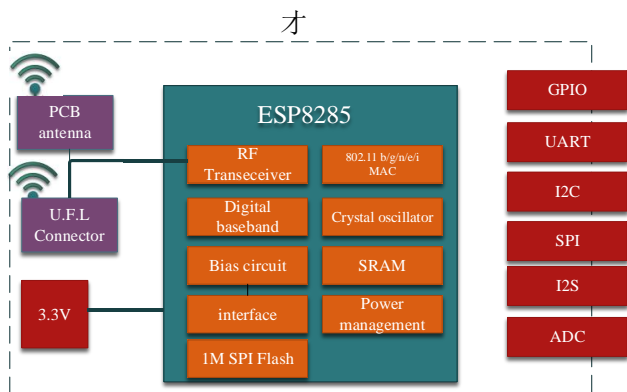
才

PCB antenna

U.F.L Connector

3.3V

ESP8285

RF Transeceiver

802.11 b/g/n/e/i MAC

Digital baseband

Crystal oscillator

Bias circuit

SRAM

interface

Power management

1M SPI Flash

GPIO

UART

I2C

SPI

I2S

ADC